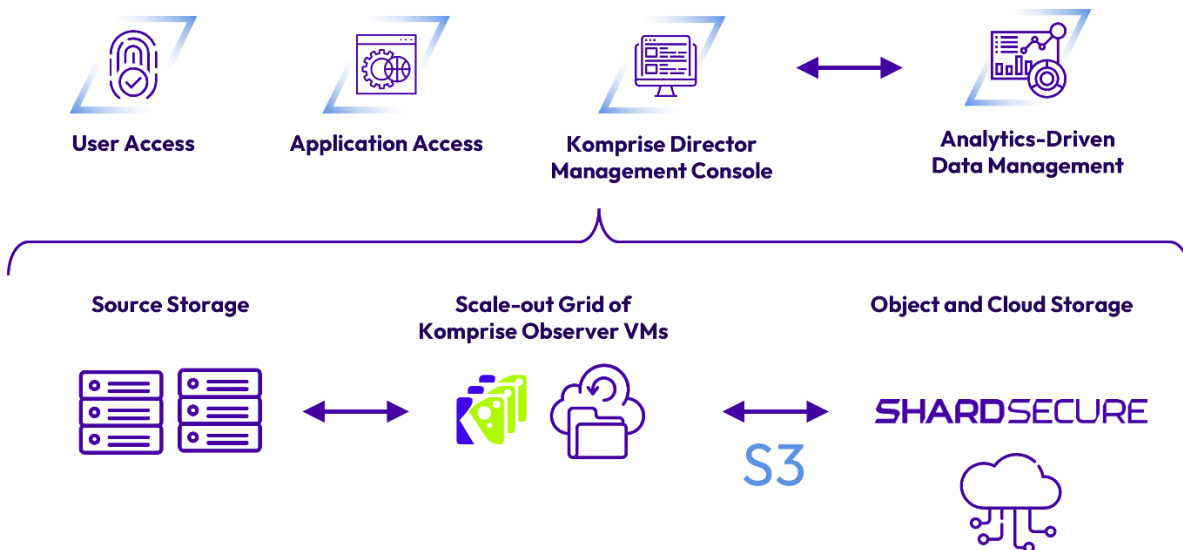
User Access

Application Access

Komprise Director Management Console

Analytics-Driven Data Management

Source Storage

Scale-out Grid of Komprise Observer VMs

Object and Cloud Storage

SHARDSECURE

S3